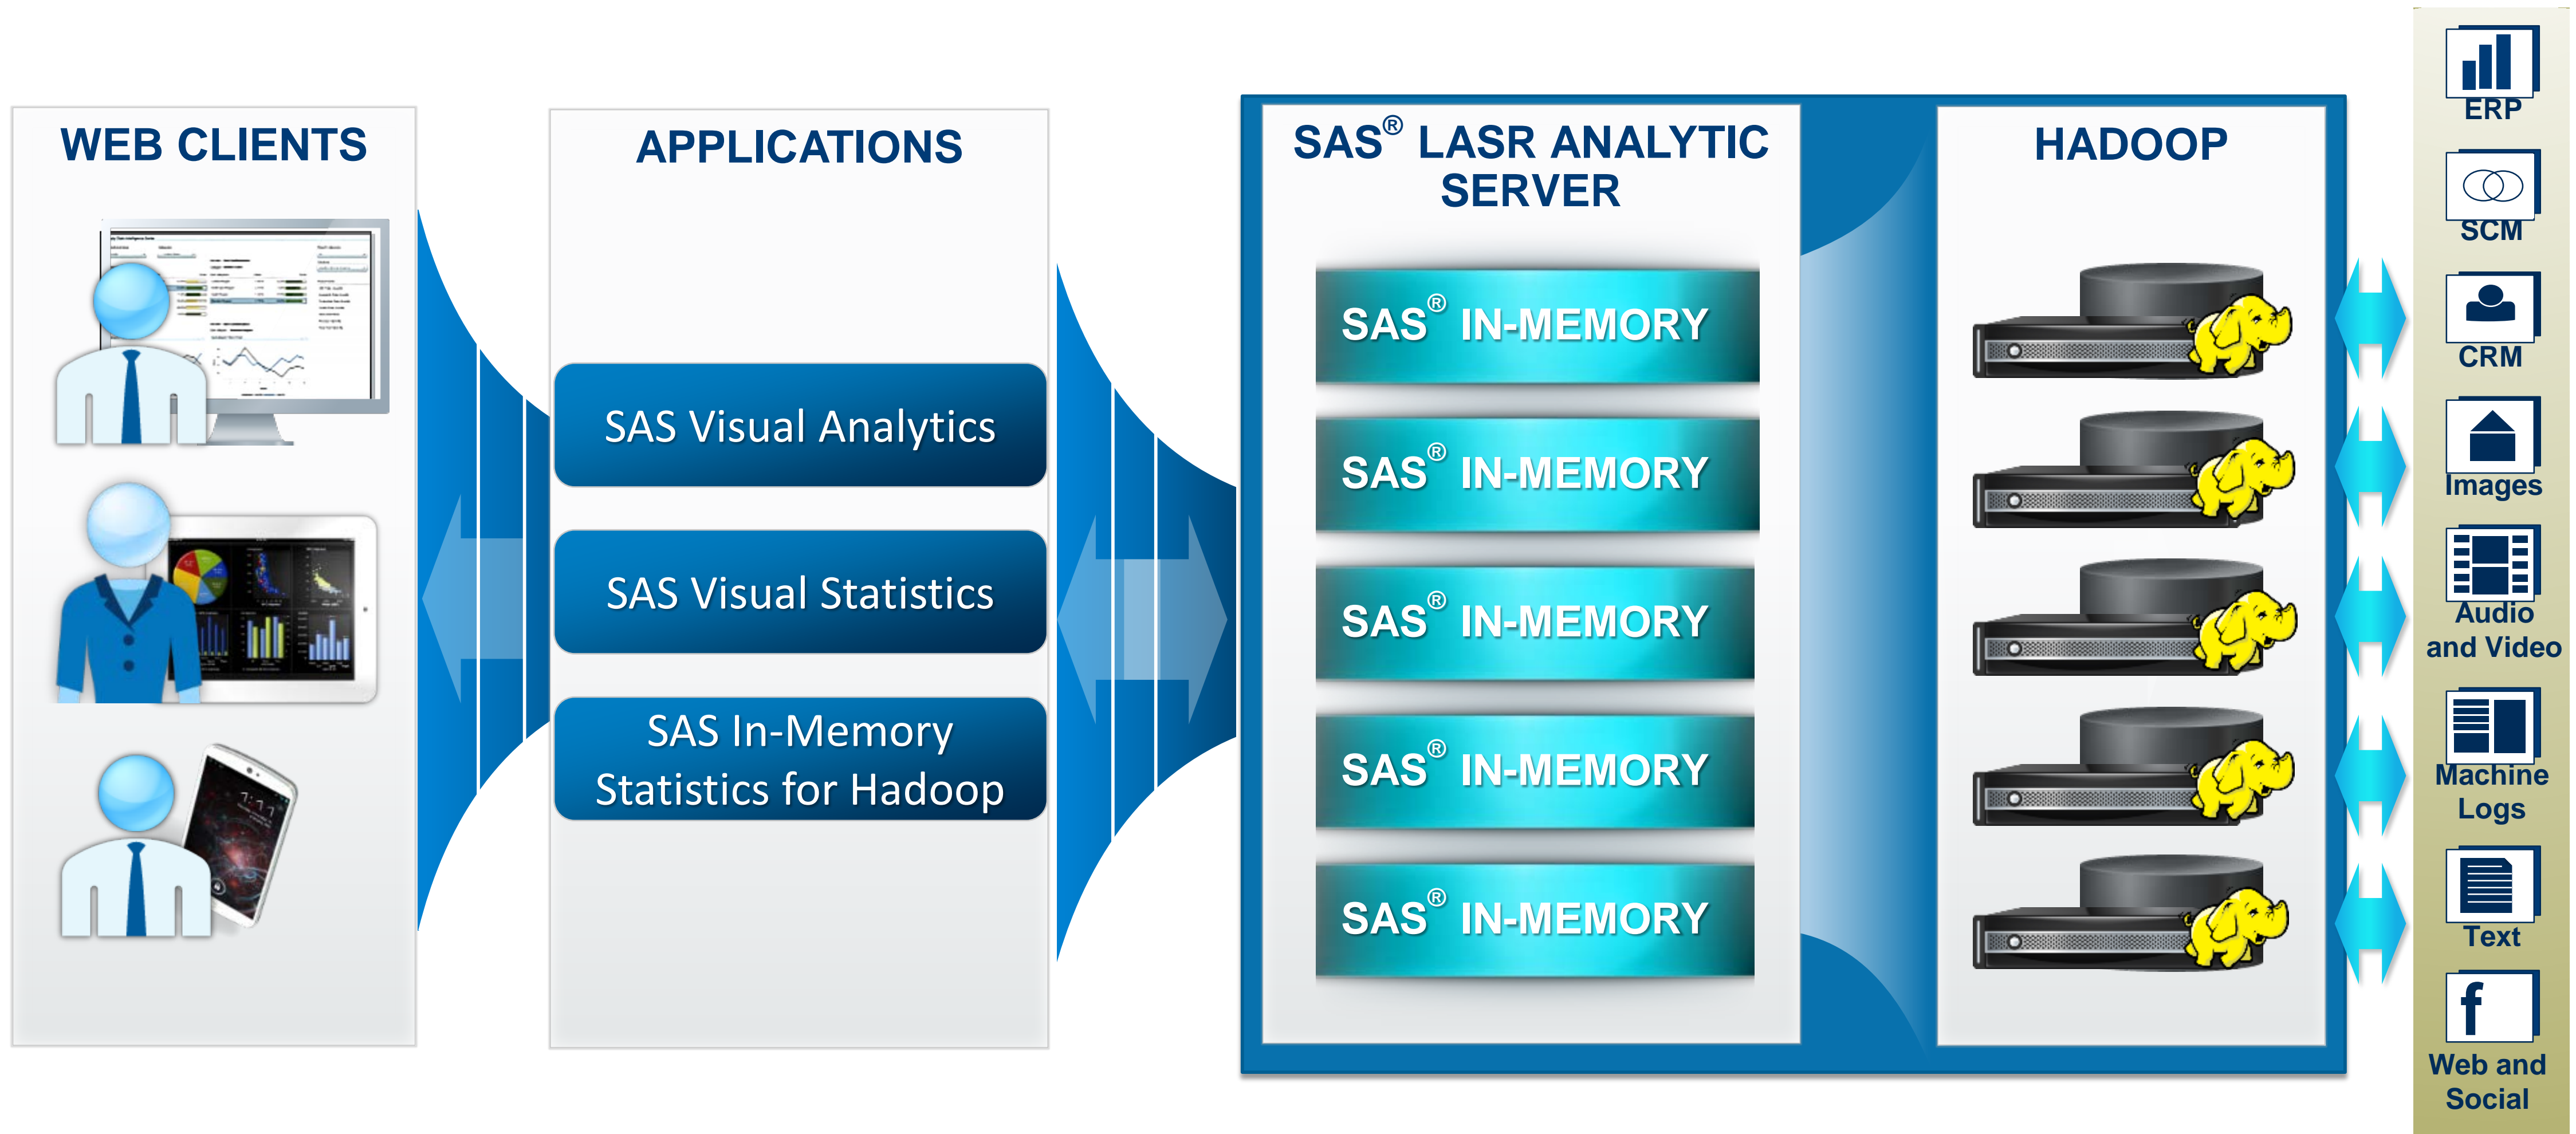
WEB CLIENTS

APPLICATIONS

SAS Visual Analytics

SAS Visual Statistics

SAS In-Memory Statistics for Hadoop

SAS® LASR ANALYTIC SERVER

SAS® IN-MEMORY

SAS® IN-MEMORY

SAS® IN-MEMORY

SAS® IN-MEMORY

SAS® IN-MEMORY

HADOOP

ERP

SCM

CRM

Images

Audio and Video

Machine Logs

Text

Web and Social